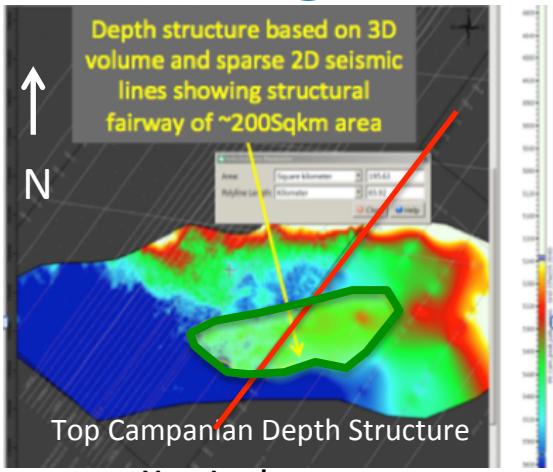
Depth structure based on 3D volume and sparse 2D seismic lines showing structural fairway of ~200Sqkm area

N

Area: Square kilometer 195.63
Polyline Length: Kilometer 65.92
Close Help

Top Campanian Depth Structure